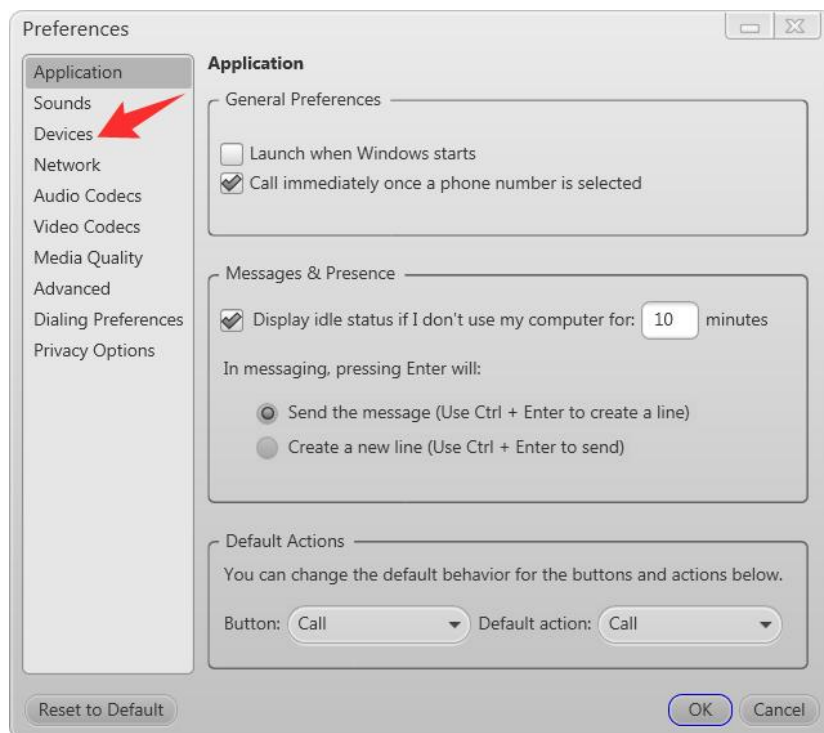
Preferences

Application
Sounds
Devices
Network
Audio Codecs
Video Codecs
Media Quality
Advanced
Dialing Preferences
Privacy Options

Application

General Preferences

Launch when Windows starts

Call immediately once a phone number is selected

Messages & Presence

Display idle status if I don't use my computer for: 10 minutes

In messaging, pressing Enter will:

Send the message (Use Ctrl + Enter to create a line)

Create a new line (Use Ctrl + Enter to send)

Default Actions

You can change the default behavior for the buttons and actions below.

Button: Call Default action: Call

Reset to Default

OK Cancel